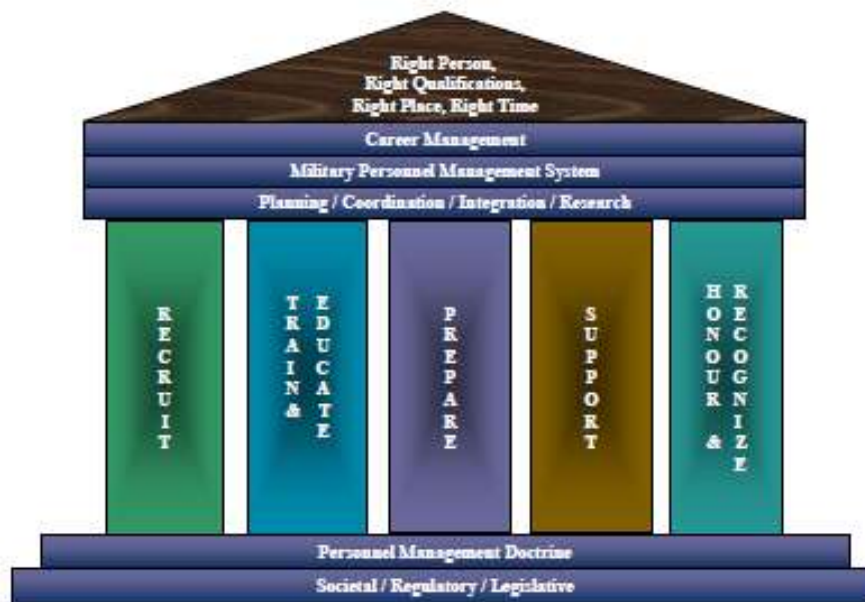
Right Person,
Right Qualifications,
Right Place, Right Time

Career Management

Military Personnel Management System

Planning / Coordination / Integration / Research

RECRUIT

TRAIN & EDUCATE

PREPARE

SUPPORT

HONOUR & RECOGNIZE

Personnel Management Doctrine

Societal / Regulatory / Legislative